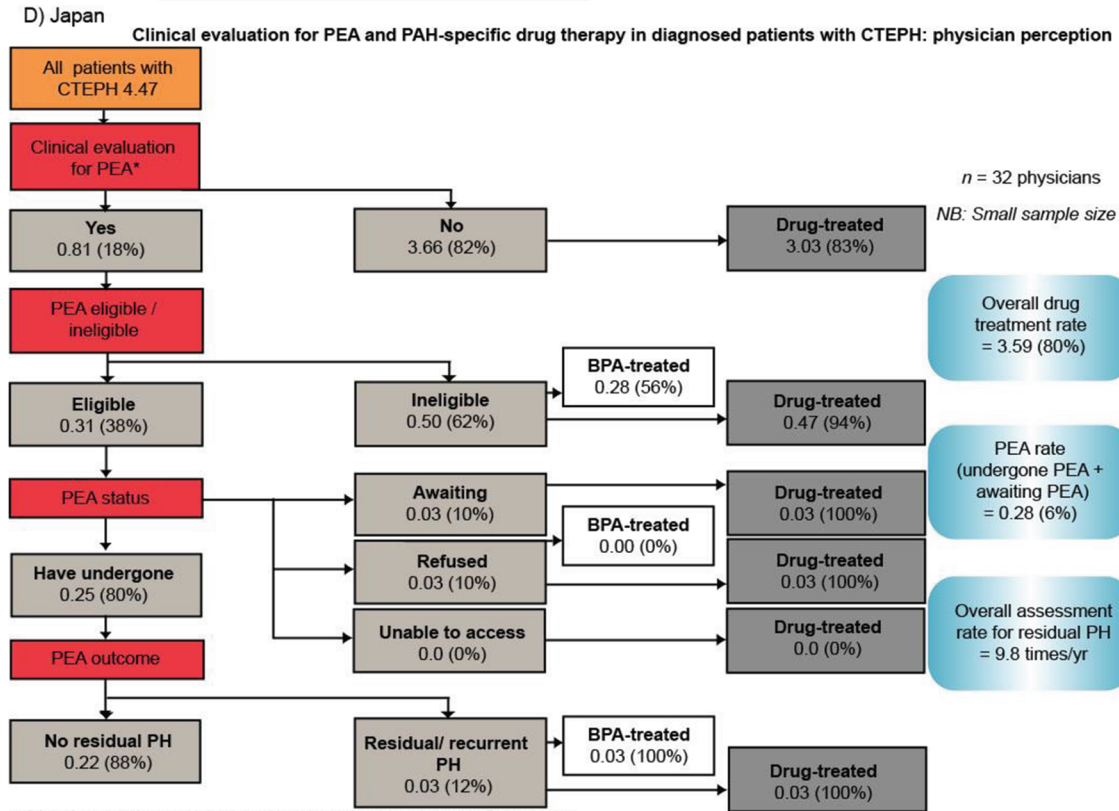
D) Japan

Clinical evaluation for PEA and PAH-specific drug therapy in diagnosed patients with CTEPH: physician perception

All patients with CTEPH 4.47

Clinical evaluation for PEA*

$n$ = 32 physicians

NB: Small sample size

Yes 0.81 (18%)

No 3.66 (82%)

Drug-treated 3.03 (83%)

PEA eligible / ineligible

Overall drug treatment rate = 3.59 (80%)

BPA-treated 0.28 (56%)

Eligible 0.31 (38%)

Ineligible 0.50 (62%)

Drug-treated 0.47 (94%)

PEA status

Awaiting 0.03 (10%)

Drug-treated 0.03 (100%)

PEA rate (undergone PEA + awaiting PEA) = 0.28 (6%)

BPA-treated 0.00 (0%)

Refused 0.03 (10%)

Drug-treated 0.03 (100%)

Have undergone 0.25 (80%)

Unable to access 0.0 (0%)

Drug-treated 0.0 (0%)

Overall assessment rate for residual PH = 9.8 times/yr

PEA outcome

No residual PH 0.22 (88%)

Residual/ recurrent PH 0.03 (12%)

BPA-treated 0.03 (100%)

Drug-treated 0.03 (100%)